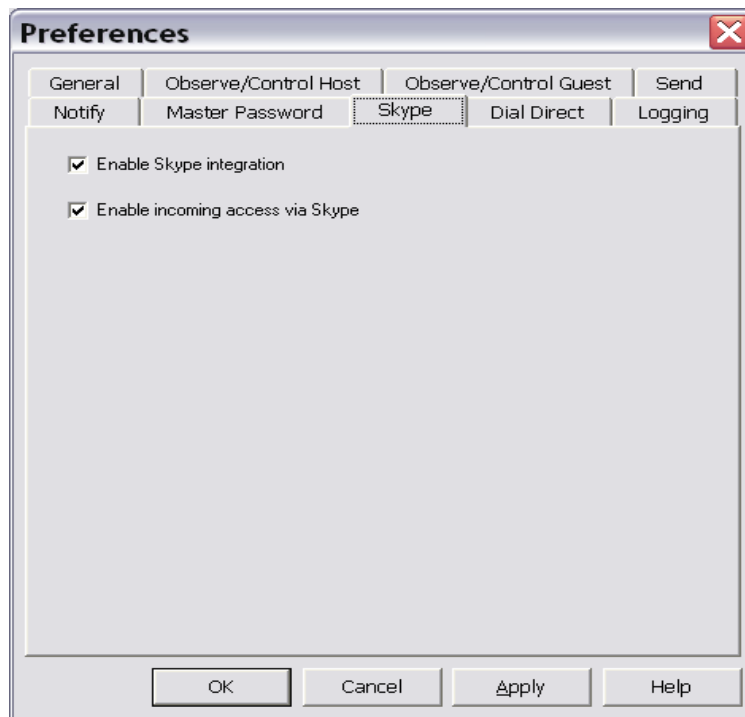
Preferences

General | Observe/Control Host | Observe/Control Guest | Send
Notify | Master Password | Skype | Dial Direct | Logging

☑ Enable Skype integration

☑ Enable incoming access via Skype

OK | Cancel | Apply | Help